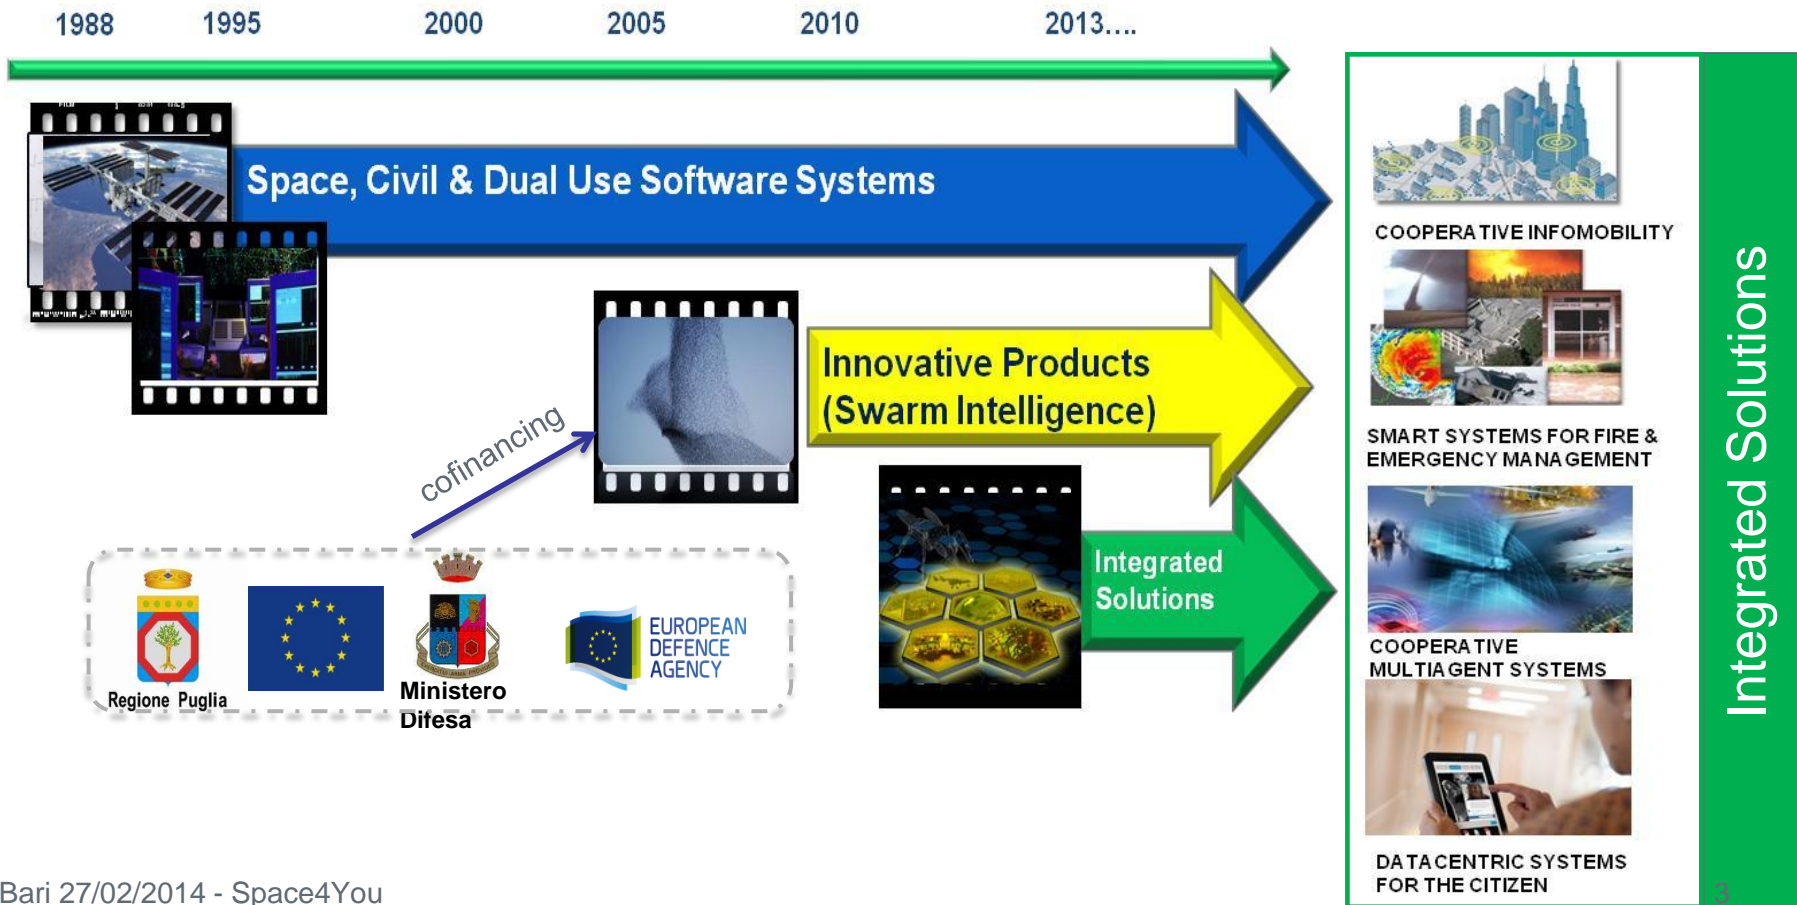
1988 1995 2000 2005 2010 2013….

Space, Civil & Dual Use Software Systems

Innovative Products (Swarm Intelligence)

cofinancing

Integrated Solutions

Regione Puglia

Ministero Difesa

EUROPEAN DEFENCE AGENCY

COOPERATIVE INFOMOBILITY

SMART SYSTEMS FOR FIRE & EMERGENCY MANAGEMENT

COOPERATIVE MULTIAGENT SYSTEMS

DATACENTRIC SYSTEMS FOR THE CITIZEN

Integrated Solutions

Bari 27/02/2014 - Space4You

3